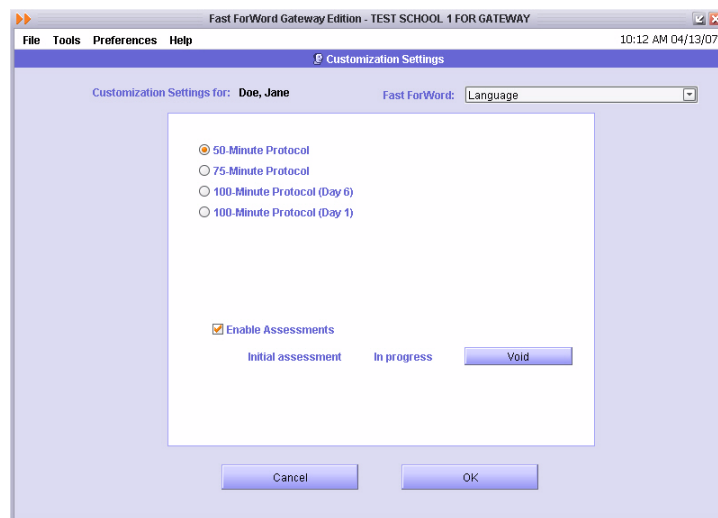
Fast ForWord Gateway Edition - TEST SCHOOL 1 FOR GATEWAY

File Tools Preferences Help

10:12 AM 04/13/07

Customization Settings

Customization Settings for: Doe, Jane

Fast ForWord: Language

50-Minute Protocol
75-Minute Protocol
100-Minute Protocol (Day 6)
100-Minute Protocol (Day 1)

Enable Assessments

Initial assessment In progress Void

Cancel OK